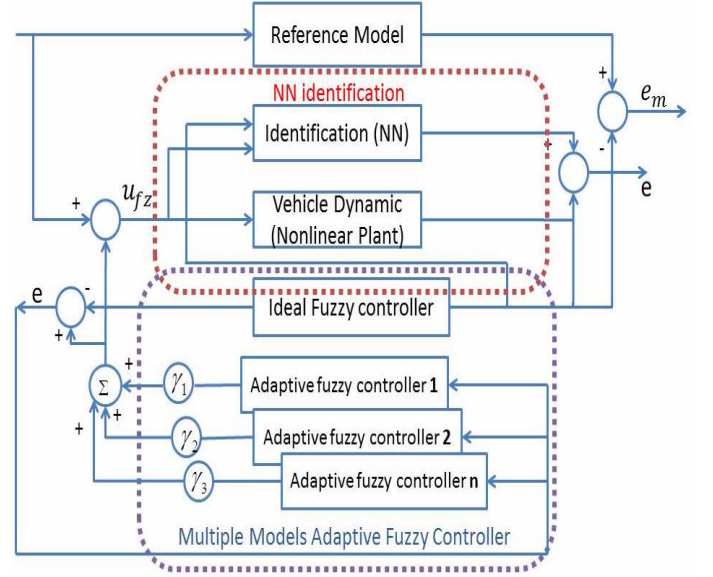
Reference Model

NN identification

Identification (NN)

$u_{fz}$

Vehicle Dynamic (Nonlinear Plant)

$e_m$

e

e

Ideal Fuzzy controller

$\Sigma$

$\gamma_1$

Adaptive fuzzy controller 1

$\gamma_2$

Adaptive fuzzy controller 2

$\gamma_3$

Adaptive fuzzy controller n

Multiple Models Adaptive Fuzzy Controller

+ + - + - + - + + +